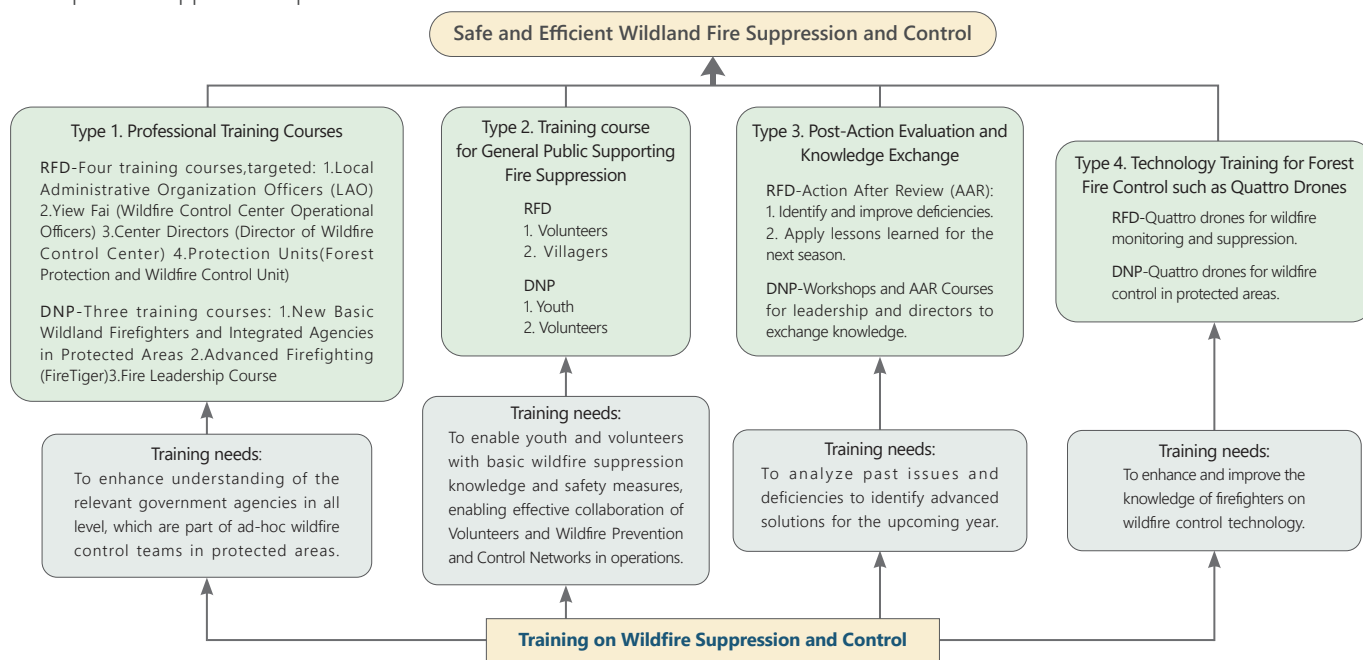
Safe and Efficient Wildland Fire Suppression and Control

Type 1. Professional Training Courses

RFD-Four training courses,targeted: 1.Local Administrative Organization Officers (LAO) 2.View Fai (Wildfire Control Center Operational Officers) 3.Center Directors (Director of Wildfire Control Center) 4.Protection Units(Forest Protection and Wildfire Control Unit)

DNP-Three training courses: 1.New Basic Wildland Firefighters and Integrated Agencies in Protected Areas 2.Advanced Firefighting (FireTiger)3.Fire Leadership Course

Training needs:
To enhance understanding of the relevant government agencies in all level, which are part of ad-hoc wildfire control teams in protected areas.

Type 2. Training course for General Public Supporting Fire Suppression

RFD
1. Volunteers
2. Villagers

DNP
1. Youth
2. Volunteers

Training needs:
To enable youth and volunteers with basic wildfire suppression knowledge and safety measures, enabling effective collaboration of Volunteers and Wildfire Prevention and Control Networks in operations.

Type 3. Post-Action Evaluation and Knowledge Exchange

RFD-Action After Review (AAR):
1. Identify and improve deficiencies.
2. Apply lessons learned for the next season.

DNP-Workshops and AAR Courses for leadership and directors to exchange knowledge.

Training needs:
To analyze past issues and deficiencies to identify advanced solutions for the upcoming year.

Type 4. Technology Training for Forest Fire Control such as Quattro Drones

RFD-Quattro drones for wildfire monitoring and suppression.

DNP-Quattro drones for wildfire control in protected areas.

Training needs:
To enhance and improve the knowledge of firefighters on wildfire control technology.

Training on Wildfire Suppression and Control